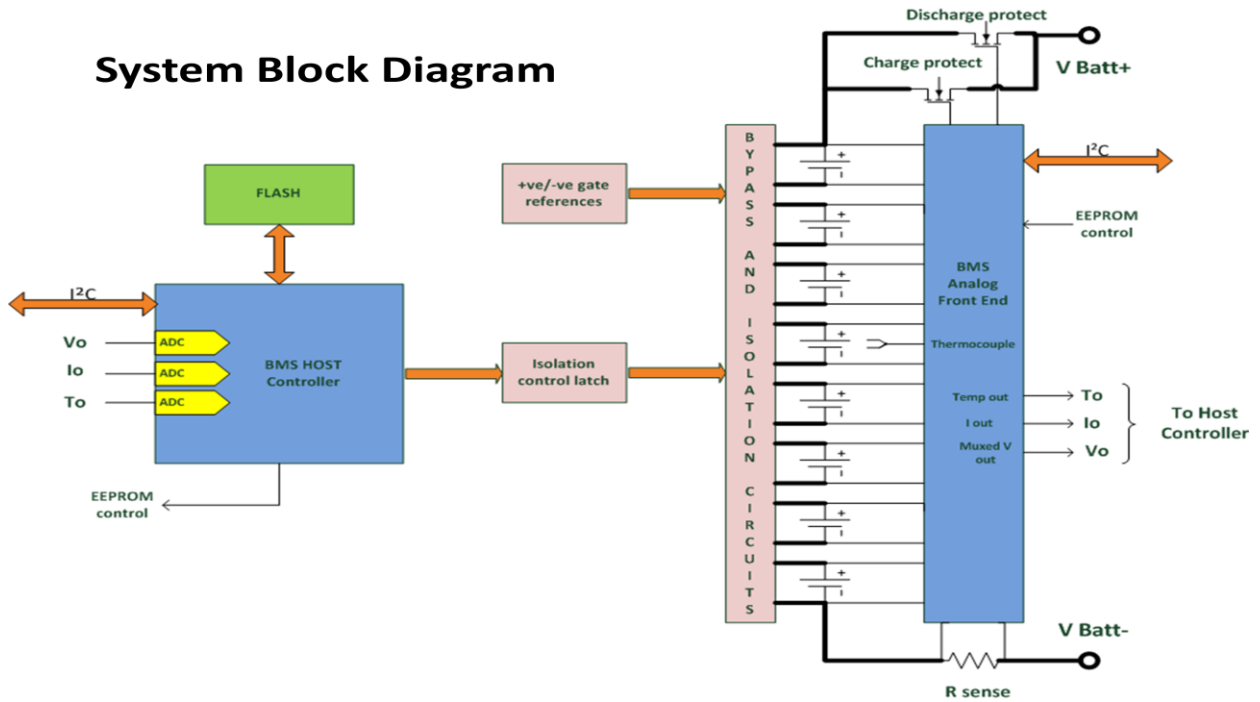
System Block Diagram

FLASH

I²C

Vo

Io

To

ADC

ADC

ADC

BMS HOST Controller

EEPROM control

+ve/-ve gate references

Isolation control latch

BYPASS AND ISOLATION CIRCUITS

Discharge protect

Charge protect

V Batt+

I²C

EEPROM control

BMS Analog Front End

Thermocouple

Temp out

I out

Muxed V out

To

Io

Vo

To Host Controller

V Batt-

R sense